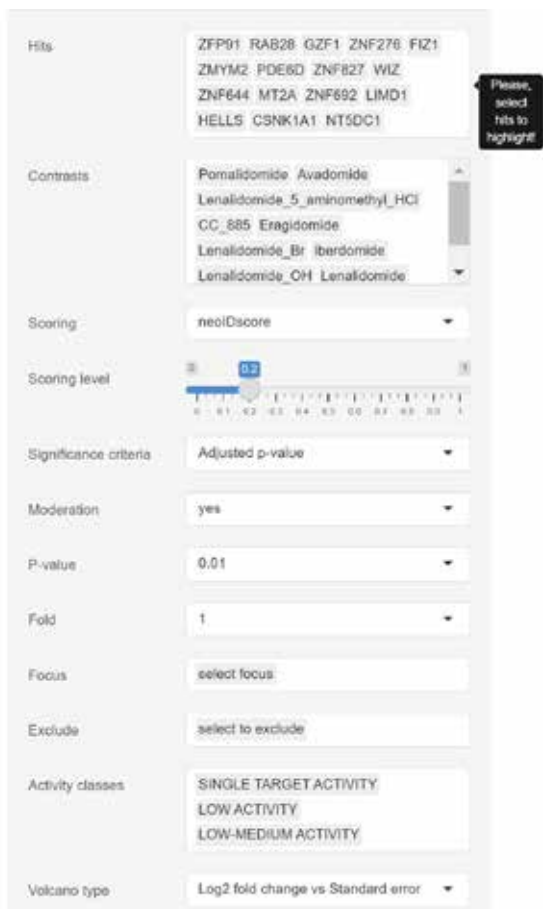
Hits

ZFP91 RAB28 GZF1 ZNF276 FIZ1 ZMYM2 PDE6D ZNF827 WIZ ZNF644 MT2A ZNF692 LIMD1 HELLS CSNK1A1 NT5DC1

Please, select hits to highlight!

Contrasts

Pomalidomide Avadomide Lenalidomide_5_aminomethyl_HCl CC_885 Eragidomide Lenalidomide_Br Iberdomide Lenalidomide_OH Lenalidomide

Scoring

neoIDscore

Scoring level

0 0.2 1

0 0.1 0.2 0.3 0.4 0.5 0.6 0.7 0.8 0.9 1

Significance criteria

Adjusted p-value

Moderation

yes

P-value

0.01

Fold

1

Focus

select focus

Exclude

select to exclude

Activity classes

SINGLE TARGET ACTIVITY
LOW ACTIVITY
LOW-MEDIUM ACTIVITY

Volcano type

Log2 fold change vs Standard error